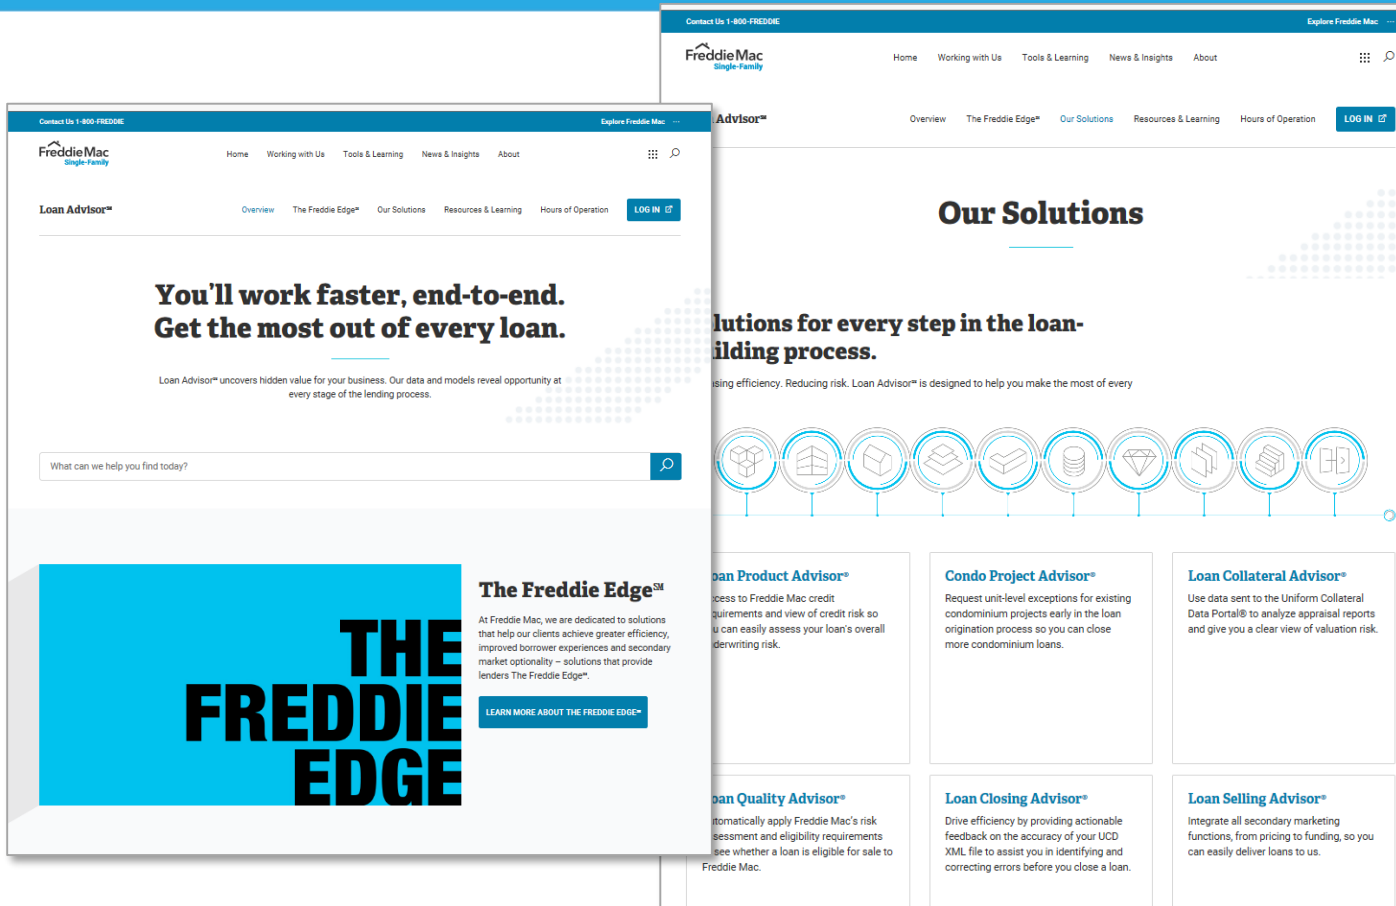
Contact Us 1-800-FREDDIE

Explore Freddie Mac

FreddieMac
Single-Family

Home Working with Us Tools & Learning News & Insights About

Loan Advisor℠

Overview The Freddie Edge℠ Our Solutions Resources & Learning Hours of Operation LOG IN

You'll work faster, end-to-end.
Get the most out of every loan.

Loan Advisor℠ uncovers hidden value for your business. Our data and models reveal opportunity at every stage of the lending process.

What can we help you find today?

THE FREDDIE EDGE

The Freddie Edge℠

At Freddie Mac, we are dedicated to solutions that help our clients achieve greater efficiency, improved borrower experiences and secondary market optionality – solutions that provide lenders The Freddie Edge℠.

LEARN MORE ABOUT THE FREDDIE EDGE℠

Contact Us 1-800-FREDDIE

Explore Freddie Mac

FreddieMac
Single-Family

Home Working with Us Tools & Learning News & Insights About

Advisor℠

Overview The Freddie Edge℠ Our Solutions Resources & Learning Hours of Operation LOG IN

Our Solutions

lutions for every step in the loan-ilding process.

sing efficiency. Reducing risk. Loan Advisor℠ is designed to help you make the most of every

oan Product Advisor®
ccess to Freddie Mac credit quirements and view of credit risk so u can easily assess your loan's overall derwriting risk.

Condo Project Advisor®
Request unit-level exceptions for existing condominium projects early in the loan origination process so you can close more condominium loans.

Loan Collateral Advisor®
Use data sent to the Uniform Collateral Data Portal® to analyze appraisal reports and give you a clear view of valuation risk.

oan Quality Advisor®
utomatically apply Freddie Mac's risk sessment and eligibility requirements see whether a loan is eligible for sale to Freddie Mac.

Loan Closing Advisor®
Drive efficiency by providing actionable feedback on the accuracy of your UCD XML file to assist you in identifying and correcting errors before you close a loan.

Loan Selling Advisor®
Integrate all secondary marketing functions, from pricing to funding, so you can easily deliver loans to us.